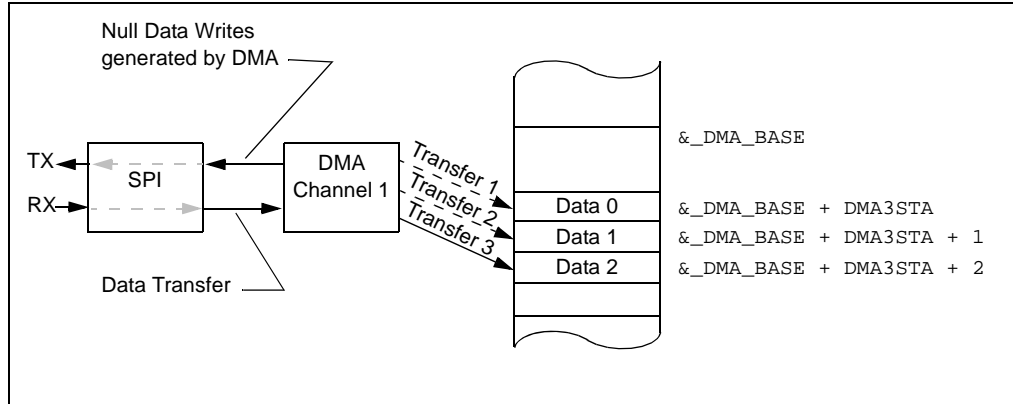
Null Data Writes generated by DMA

TX
RX
SPI

DMA Channel 1

Transfer 1
Transfer 2
Transfer 3

Data Transfer

&_DMA_BASE

| Data 0 | &_DMA_BASE + DMA3STA |
|---|---|
| Data 1 | &_DMA_BASE + DMA3STA + 1 |
| Data 2 | &_DMA_BASE + DMA3STA + 2 |